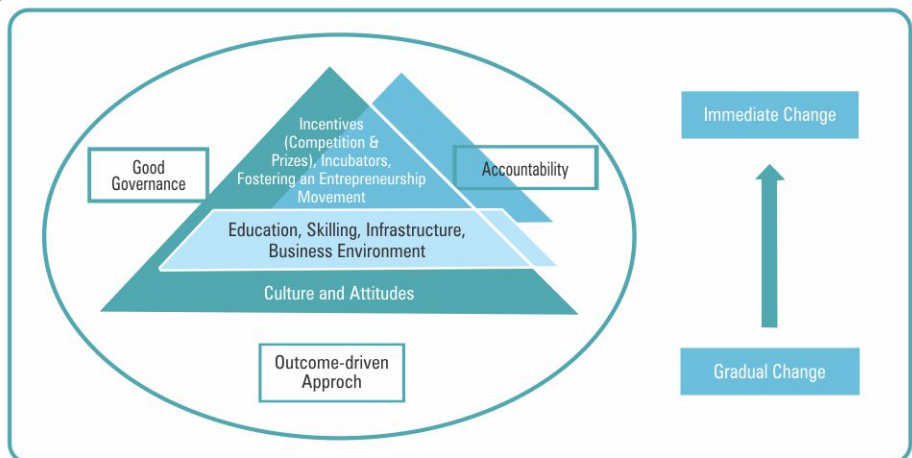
Incentives (Competition & Prizes), Incubators, Fostering an Entrepreneurship Movement

Good Governance

Accountability

Education, Skilling, Infrastructure, Business Environment

Culture and Attitudes

Outcome-driven Approch

Immediate Change

Gradual Change